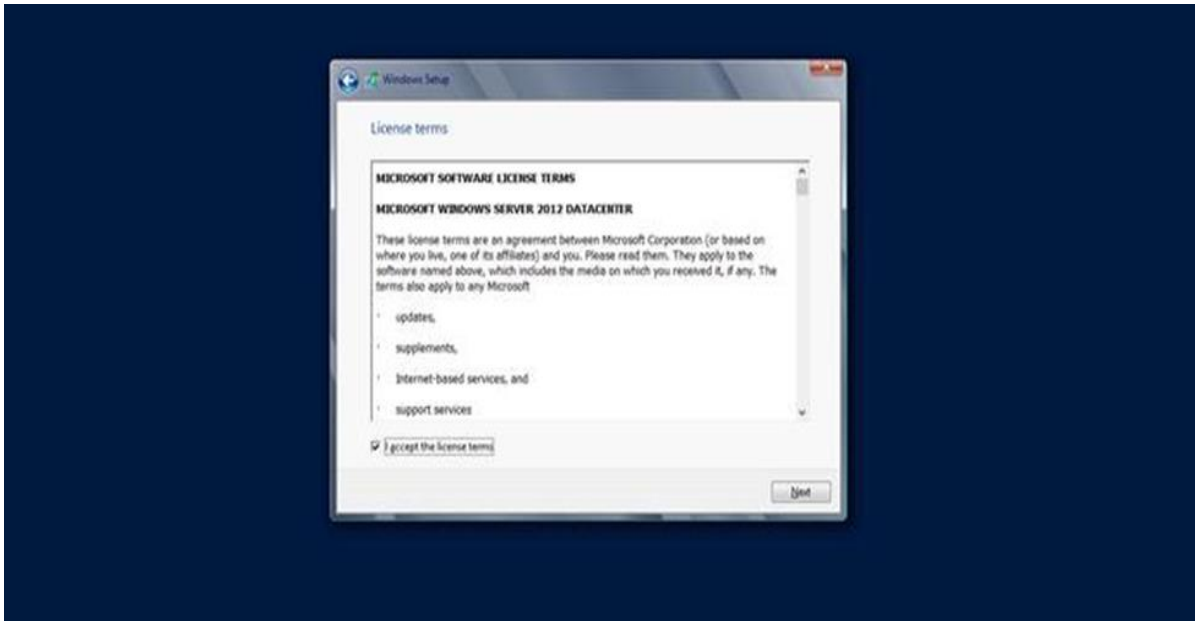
Windows Setup

License terms

MICROSOFT SOFTWARE LICENSE TERMS

MICROSOFT WINDOWS SERVER 2012 DATACENTER

These license terms are an agreement between Microsoft Corporation (or based on where you live, one of its affiliates) and you. Please read them. They apply to the software named above, which includes the media on which you received it, if any. The terms also apply to any Microsoft

· updates,

· supplements,

· Internet-based services, and

· support services

I accept the license terms

Next